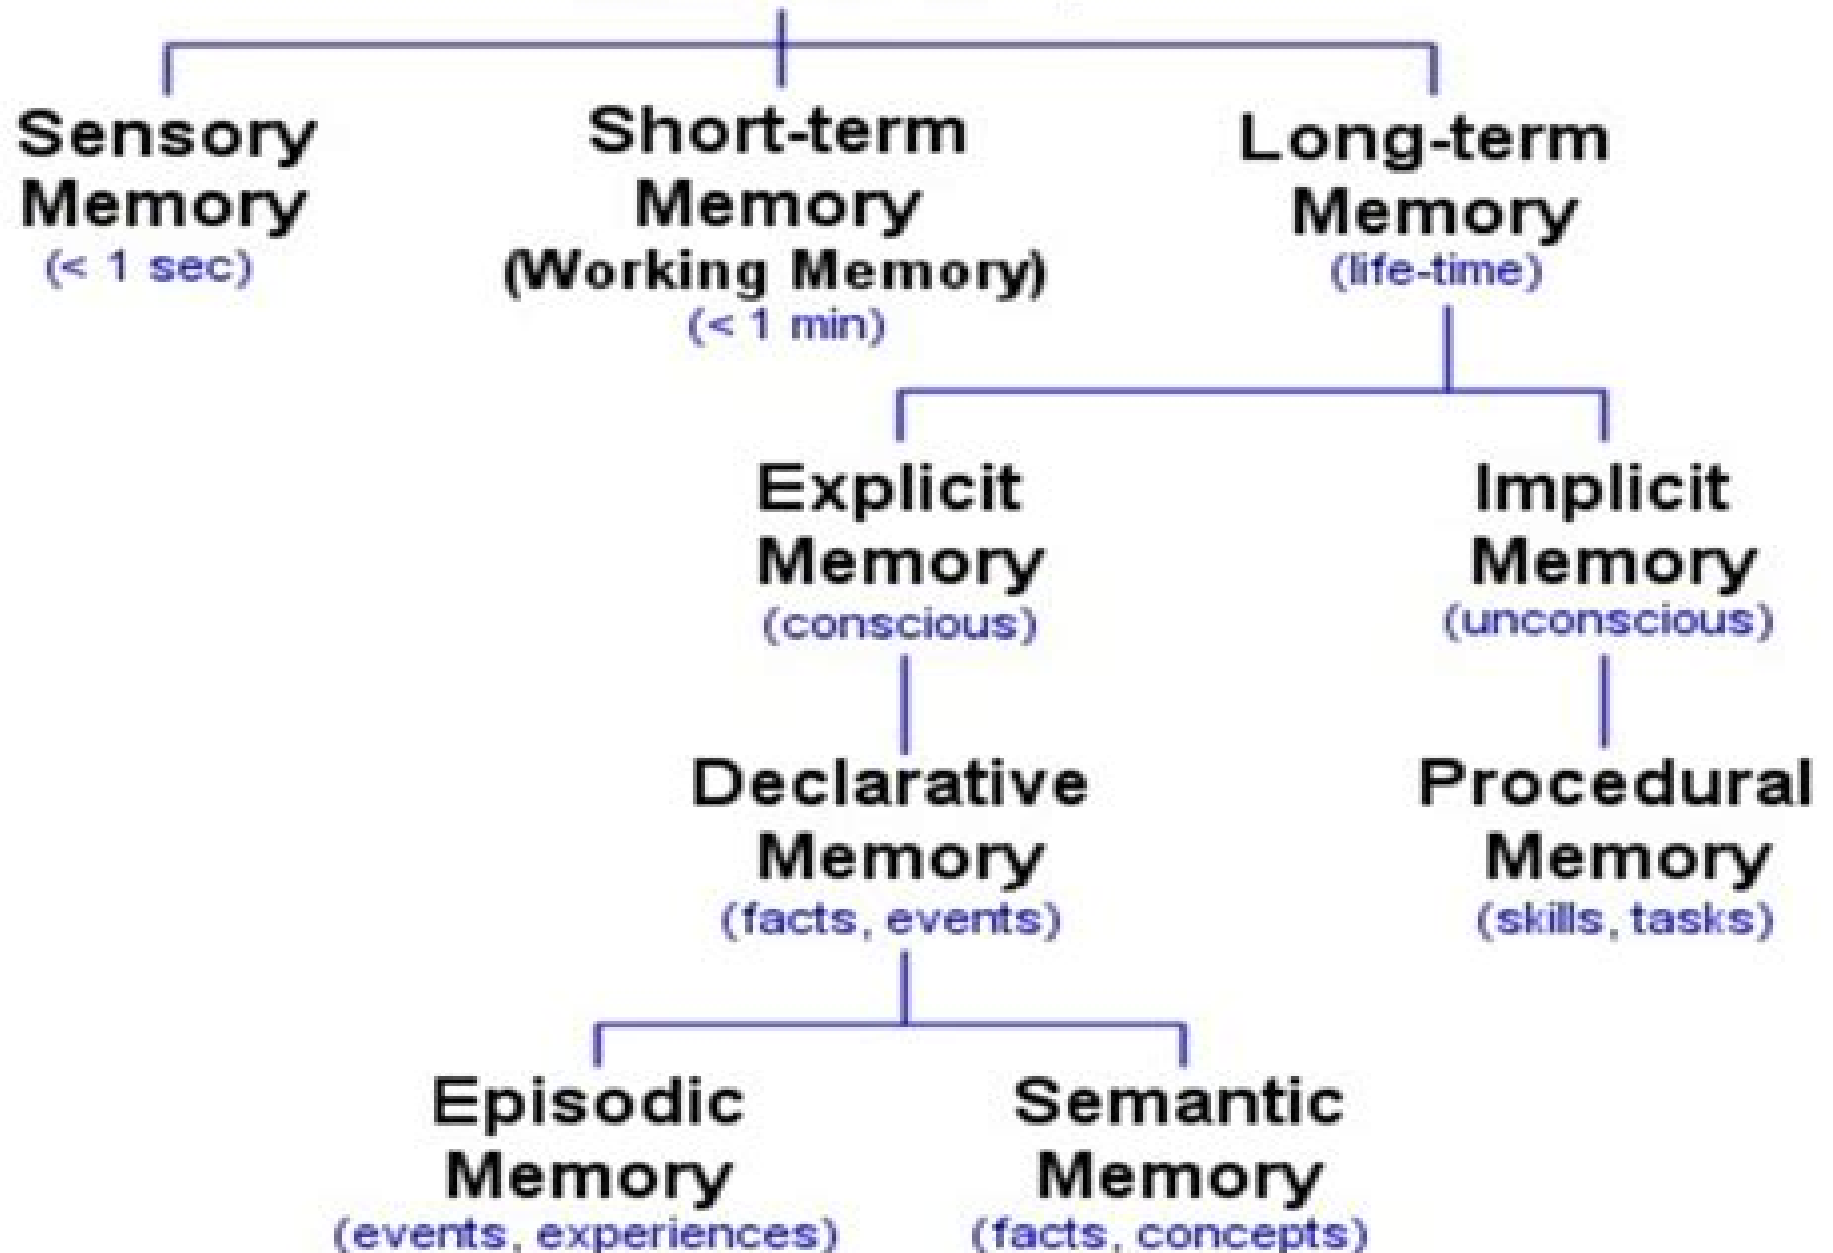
Sensory Memory
(< 1 sec)

Short-term Memory
(Working Memory)
(< 1 min)

Long-term Memory
(life-time)

Explicit Memory
(conscious)

Implicit Memory
(unconscious)

Declarative Memory
(facts, events)

Procedural Memory
(skills, tasks)

Episodic Memory
(events, experiences)

Semantic Memory
(facts, concepts)